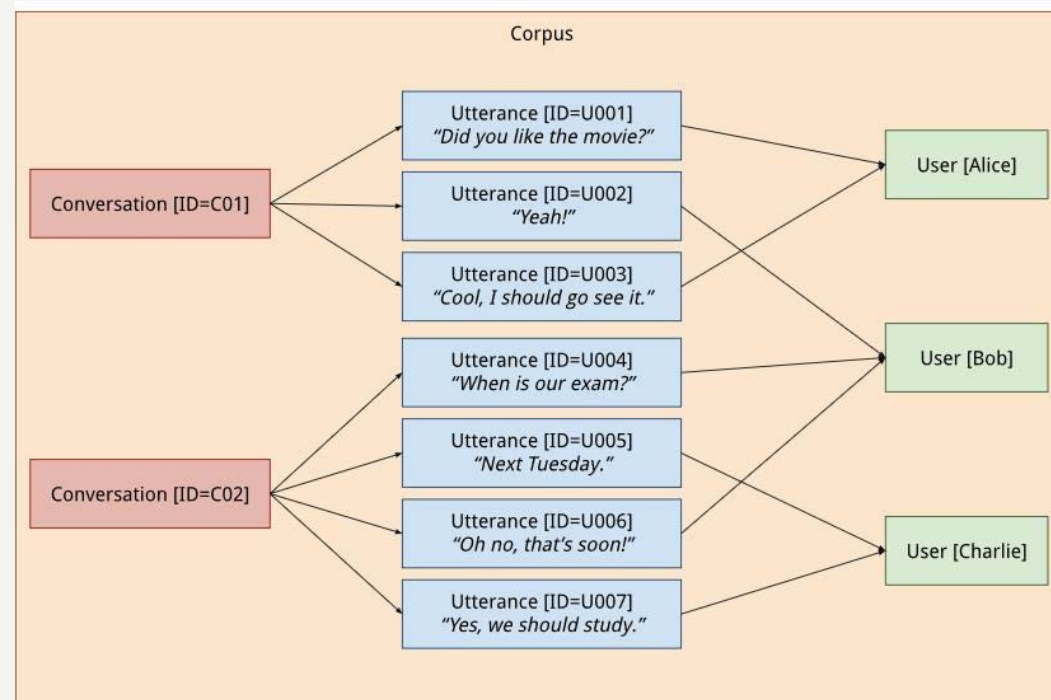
Corpus

Conversation [ID=C01]

Utterance [ID=U001]
"Did you like the movie?"

Utterance [ID=U002]
"Yeah!"

Utterance [ID=U003]
"Cool, I should go see it."

User [Alice]

Conversation [ID=C02]

Utterance [ID=U004]
"When is our exam?"

Utterance [ID=U005]
"Next Tuesday."

Utterance [ID=U006]
"Oh no, that's soon!"

Utterance [ID=U007]
"Yes, we should study."

User [Bob]

User [Charlie]